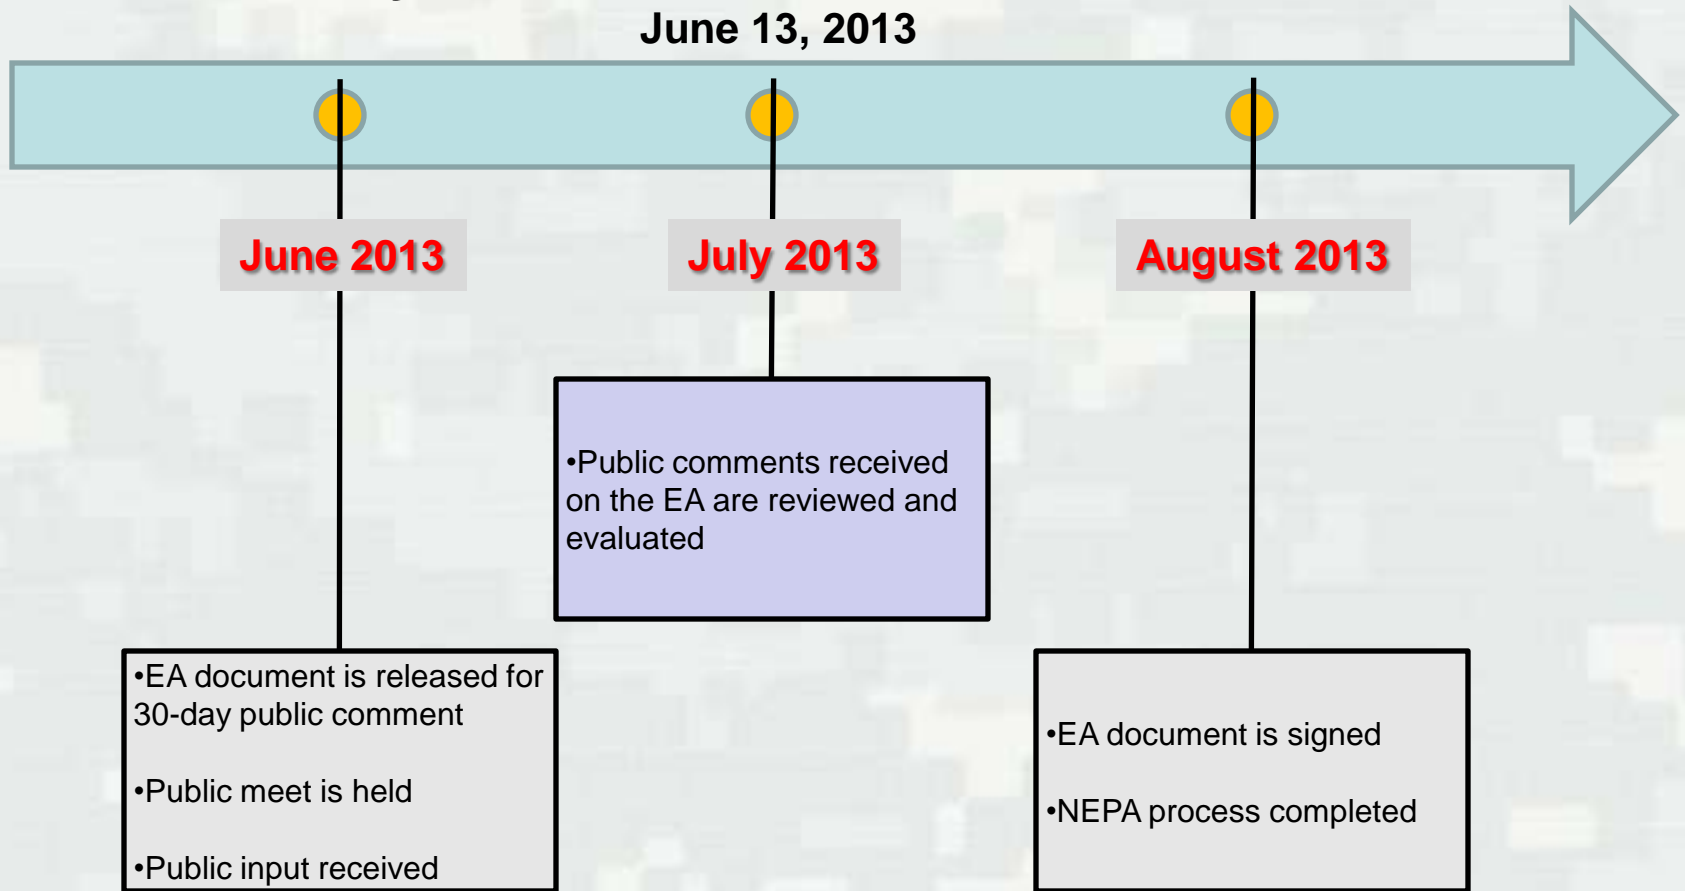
June 13, 2013

June 2013

July 2013

August 2013

•Public comments received on the EA are reviewed and evaluated

•EA document is released for 30-day public comment

•Public meet is held

•Public input received

•EA document is signed

•NEPA process completed